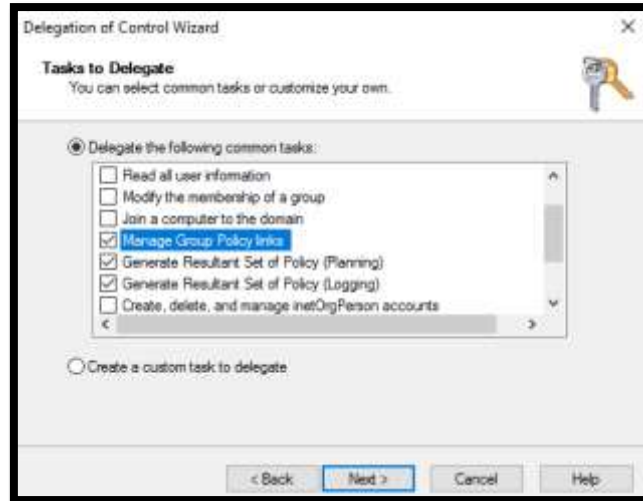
Delegation of Control Wizard

×

Tasks to Delegate
You can select common tasks or customize your own.

Delegate the following common tasks:

Read all user information
Modify the membership of a group
Join a computer to the domain
Manage Group Policy links
Generate Resultant Set of Policy (Planning)
Generate Resultant Set of Policy (Logging)
Create, delete, and manage inetOrgPerson accounts

Create a custom task to delegate

< Back
Next >
Cancel
Help